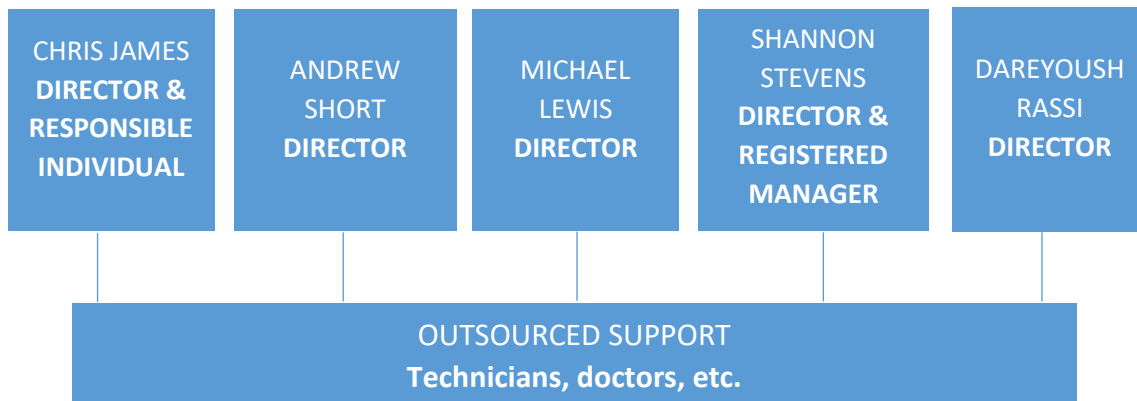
CHRIS JAMES
DIRECTOR & RESPONSIBLE INDIVIDUAL

ANDREW SHORT
DIRECTOR

MICHAEL LEWIS
DIRECTOR

SHANNON STEVENS
DIRECTOR & REGISTERED MANAGER

DAREYOUSH RASSI
DIRECTOR

OUTSOURCED SUPPORT
Technicians, doctors, etc.